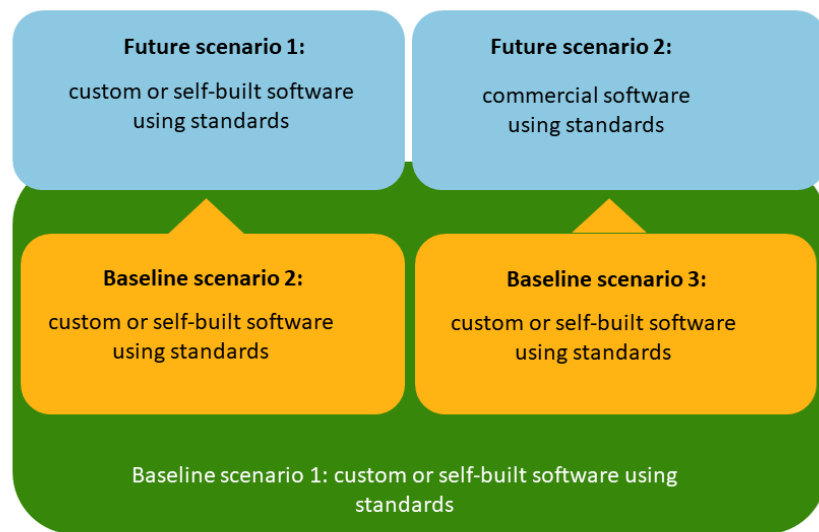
**Future scenario 1:**

custom or self-built software using standards

**Future scenario 2:**

commercial software using standards

**Baseline scenario 2:**

custom or self-built software using standards

**Baseline scenario 3:**

custom or self-built software using standards

Baseline scenario 1: custom or self-built software using standards